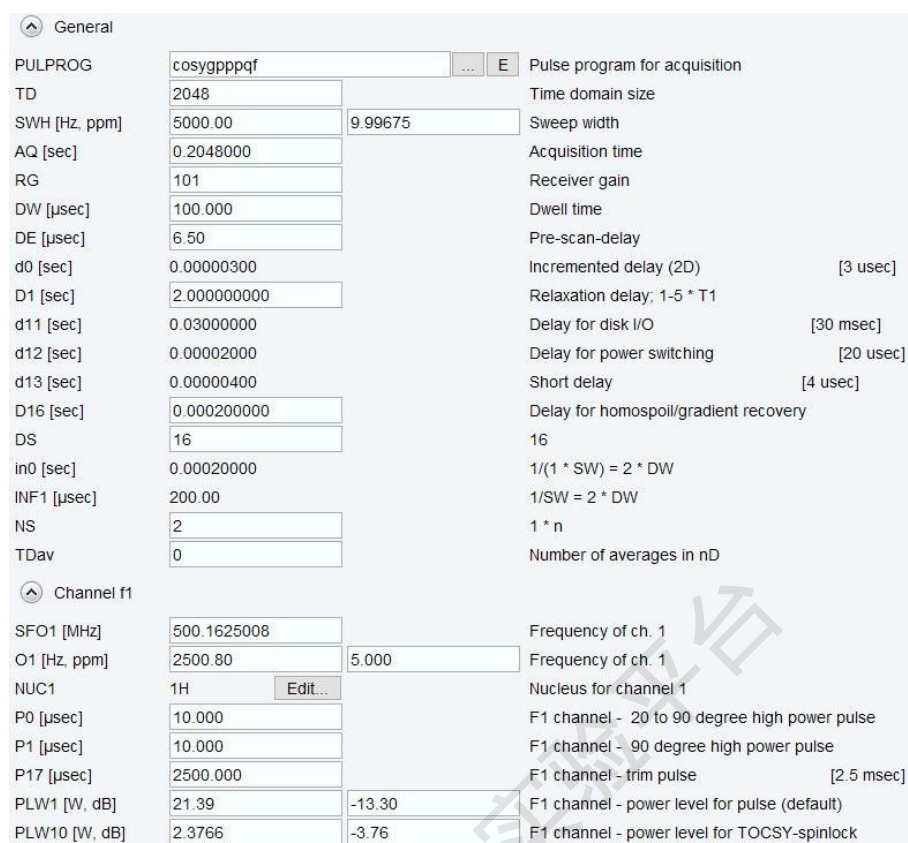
General

| | | | |
|---|---|---|---|
| PULPROG | cosygpppqf | ... E | Pulse program for acquisition |
| TD | 2048 | | Time domain size |
| SWH [Hz, ppm] | 5000.00 | 9.99675 | Sweep width |
| AQ [sec] | 0.2048000 | | Acquisition time |
| RG | 101 | | Receiver gain |
| DW [µsec] | 100.000 | | Dwell time |
| DE [µsec] | 6.50 | | Pre-scan-delay |
| d0 [sec] | 0.00000300 | | Incremented delay (2D) [3 usec] |
| D1 [sec] | 2.000000000 | | Relaxation delay; 1-5 * T1 |
| d11 [sec] | 0.03000000 | | Delay for disk I/O [30 msec] |
| d12 [sec] | 0.00002000 | | Delay for power switching [20 usec] |
| d13 [sec] | 0.00000400 | | Short delay [4 usec] |
| D16 [sec] | 0.000200000 | | Delay for homospoil/gradient recovery |
| DS | 16 | | 16 |
| in0 [sec] | 0.00020000 | | 1/(1 * SW) = 2 * DW |
| INF1 [µsec] | 200.00 | | 1/SW = 2 * DW |
| NS | 2 | | 1 * n |
| TDav | 0 | | Number of averages in nD |

Channel f1

| | | | |
|---|---|---|---|
| SFO1 [MHz] | 500.1625008 | | Frequency of ch. 1 |
| O1 [Hz, ppm] | 2500.80 | 5.000 | Frequency of ch. 1 |
| NUC1 | 1H | Edit... | Nucleus for channel 1 |
| P0 [µsec] | 10.000 | | F1 channel - 20 to 90 degree high power pulse |
| P1 [µsec] | 10.000 | | F1 channel - 90 degree high power pulse |
| P17 [µsec] | 2500.000 | | F1 channel - trim pulse [2.5 msec] |
| PLW1 [W, dB] | 21.39 | -13.30 | F1 channel - power level for pulse (default) |
| PLW10 [W, dB] | 2.3766 | -3.76 | F1 channel - power level for TOCSY-spinlock |